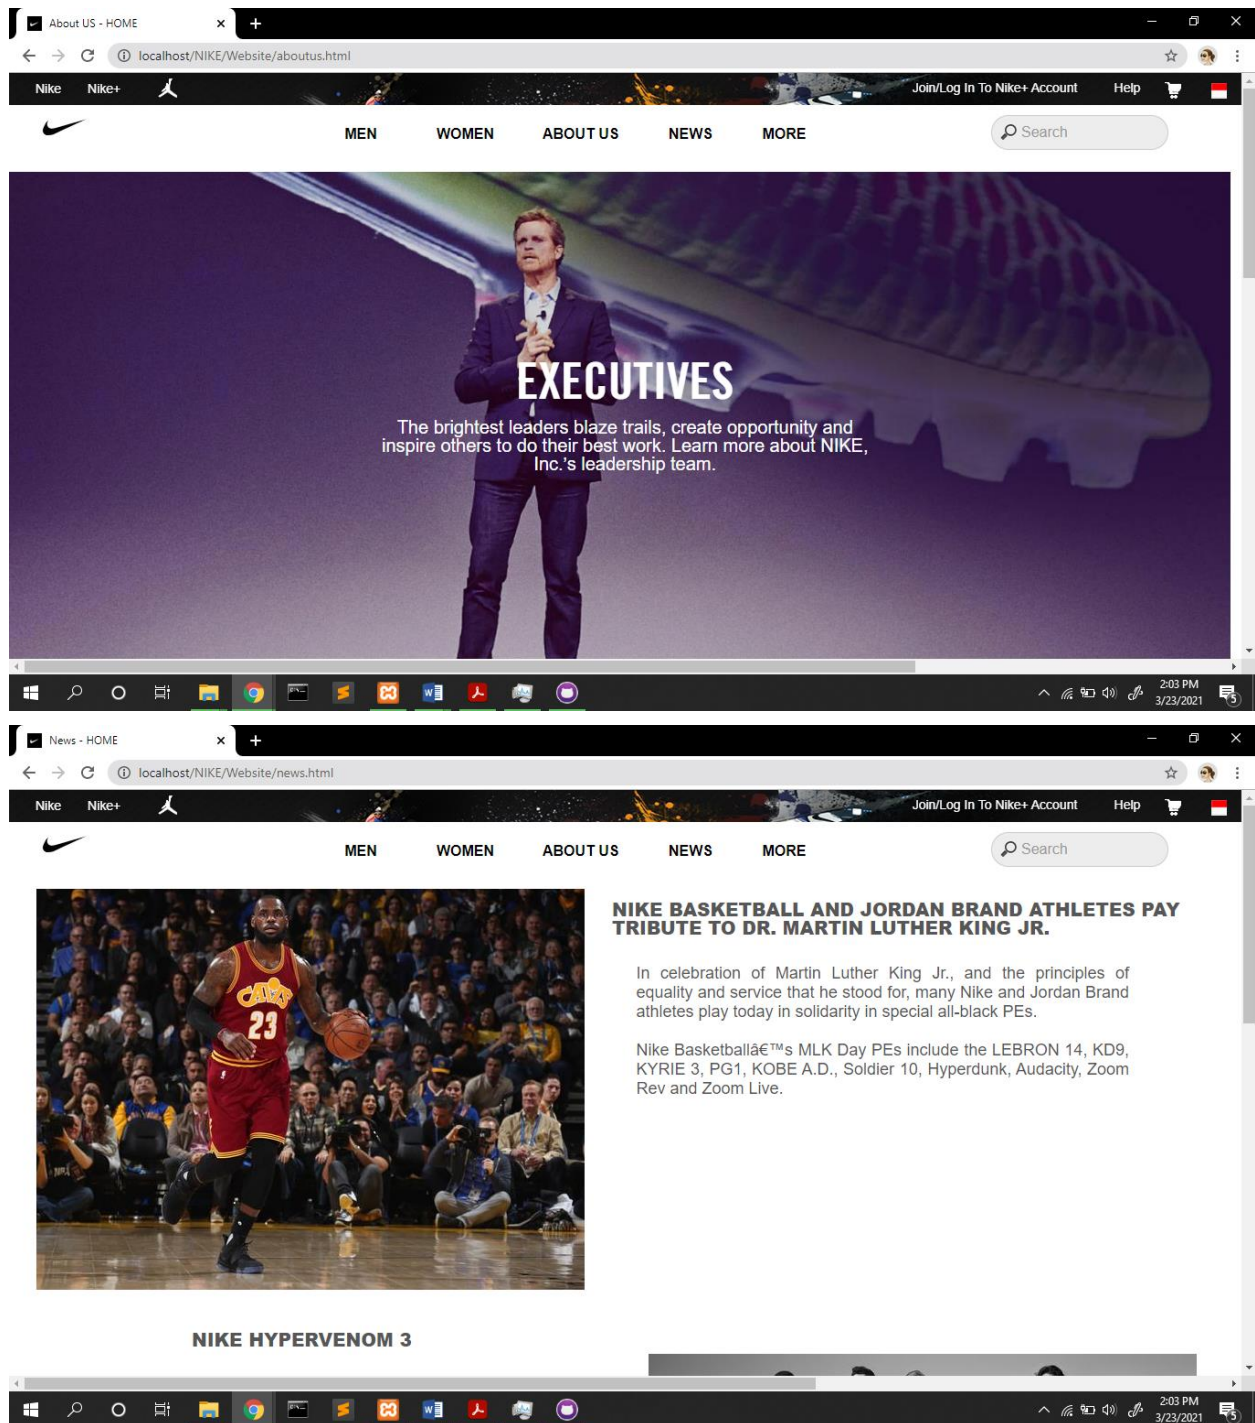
About US - HOME

localhost/NIKE/Website/aboutus.html

Nike Nike+

Join/Log In To Nike+ Account Help

MEN WOMEN ABOUT US NEWS MORE

Search

EXECUTIVES

The brightest leaders blaze trails, create opportunity and inspire others to do their best work. Learn more about NIKE, Inc.'s leadership team.

2:03 PM 3/23/2021

News - HOME

localhost/NIKE/Website/news.html

Nike Nike+

Join/Log In To Nike+ Account Help

MEN WOMEN ABOUT US NEWS MORE

Search

NIKE BASKETBALL AND JORDAN BRAND ATHLETES PAY TRIBUTE TO DR. MARTIN LUTHER KING JR.

In celebration of Martin Luther King Jr., and the principles of equality and service that he stood for, many Nike and Jordan Brand athletes play today in solidarity in special all-black PEs.

Nike Basketballâ€™s MLK Day PEs include the LEBRON 14, KD9, KYRIE 3, PG1, KOBE A.D., Soldier 10, Hyperdunk, Audacity, Zoom Rev and Zoom Live.

NIKE HYPERVENOM 3

2:03 PM 3/23/2021